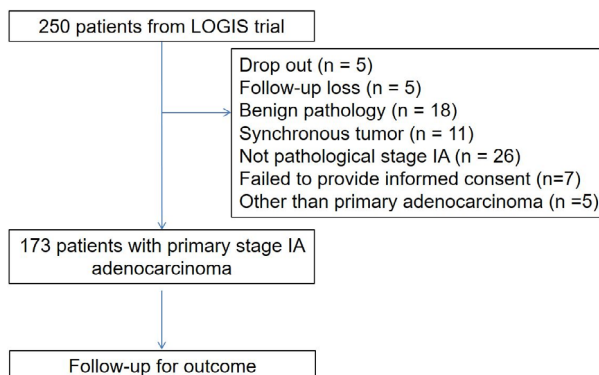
250 patients from LOGIS trial

Drop out (n = 5)
Follow-up loss (n = 5)
Benign pathology (n = 18)
Synchronous tumor (n = 11)
Not pathological stage IA (n = 26)
Failed to provide informed consent (n=7)
Other than primary adenocarcinoma (n =5)

173 patients with primary stage IA adenocarcinoma

Follow-up for outcome